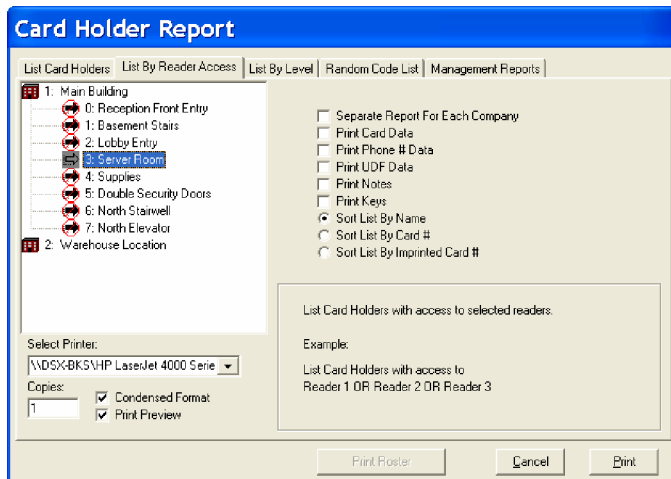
Card Holder Report

List Card Holders | List By Reader Access | List By Level | Random Code List | Management Reports

1: Main Building
0: Reception Front Entry
1: Basement Stairs
2: Lobby Entry
3: Server Room
4: Supplies
5: Double Security Doors
6: North Stairwell
7: North Elevator
2: Warehouse Location

Separate Report For Each Company
Print Card Data
Print Phone # Data
Print UDF Data
Print Notes
Print Keys
Sort List By Name
Sort List By Card #
Sort List By Imprinted Card #

List Card Holders with access to selected readers.

Example:

List Card Holders with access to
Reader 1 OR Reader 2 OR Reader 3

Select Printer:
\\DSX-BKS\HP LaserJet 4000 Serie
Copies:
1
Condensed Format
Print Preview

Print Roster
Cancel
Print